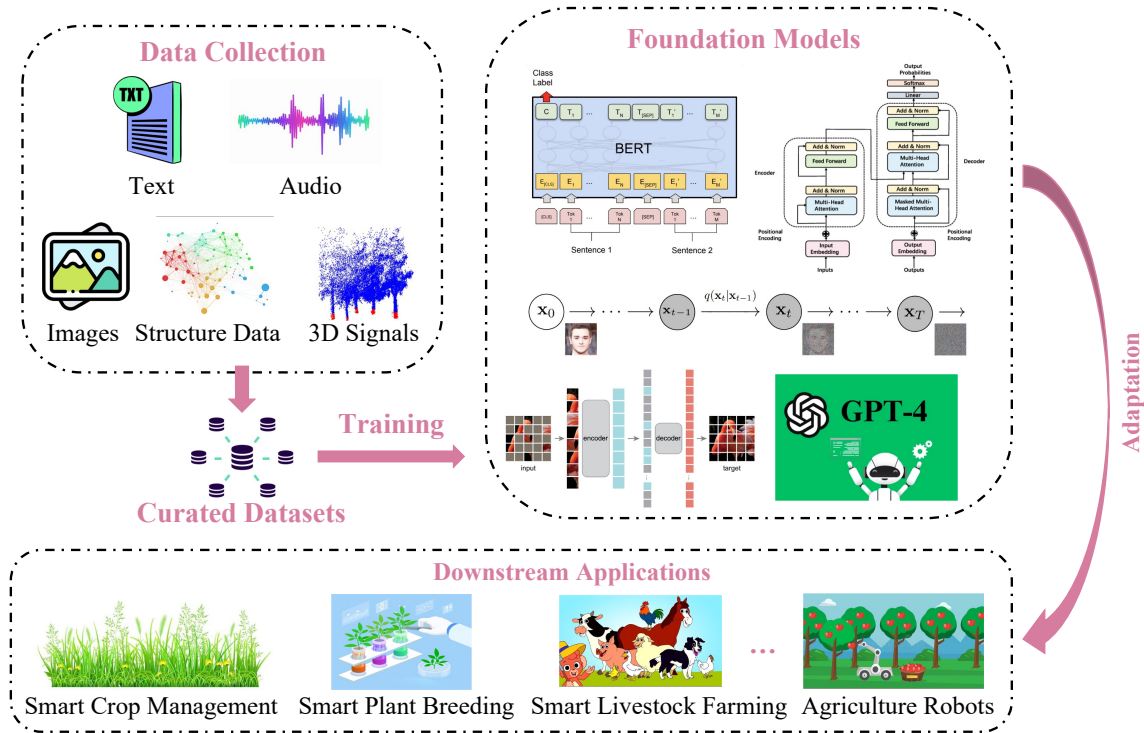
Data Collection

TXT

Text

Audio

Images

Structure Data

3D Signals

Curated Datasets

Training

Foundation Models

Class Label

C

$T_1$

...

$T_N$

$T_{[SEP]}$

$T_1'$

...

$T_M'$

BERT

$E_{[CLS]}$

$E_1$

...

$E_N$

$E_{[SEP]}$

$E_1'$

...

$E_M'$

[CLS]

Tok 1

...

Tok N

[SEP]

Tok 1

...

Tok M

Sentence 1

Sentence 2

Output Probabilities

Softmax

Linear

Add & Norm

Feed Forward

Add & Norm

Multi-Head Attention

Add & Norm

Masked Multi-Head Attention

Add & Norm

Feed Forward

Add & Norm

Multi-Head Attention

Encoder

Decoder

Positional Encoding

Positional Encoding

Input Embedding

Output Embedding

Inputs

Outputs

$\mathbf{x}_0$

$\mathbf{x}_{t-1}$

$q(\mathbf{x}_t|\mathbf{x}_{t-1})$

$\mathbf{x}_t$

$\mathbf{x}_T$

input

encoder

decoder

target

GPT-4

Adaptation

Downstream Applications

Smart Crop Management

Smart Plant Breeding

Smart Livestock Farming

...

Agriculture Robots